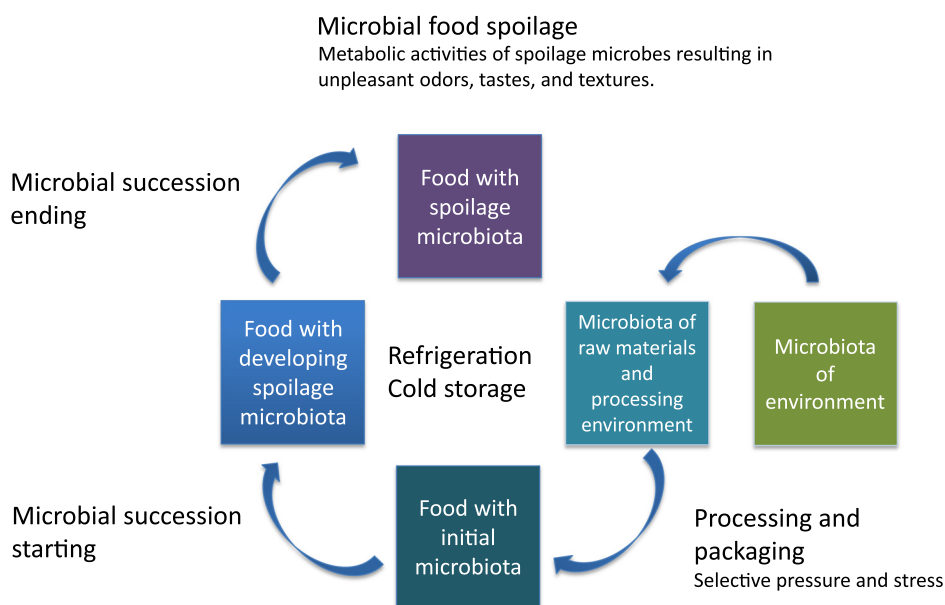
Microbial food spoilage
Metabolic activities of spoilage microbes resulting in unpleasant odors, tastes, and textures.

Microbial succession ending

Food with spoilage microbiota

Food with developing spoilage microbiota

Refrigeration
Cold storage

Microbiota of raw materials and processing environment

Microbiota of environment

Microbial succession starting

Food with initial microbiota

Processing and packaging
Selective pressure and stress